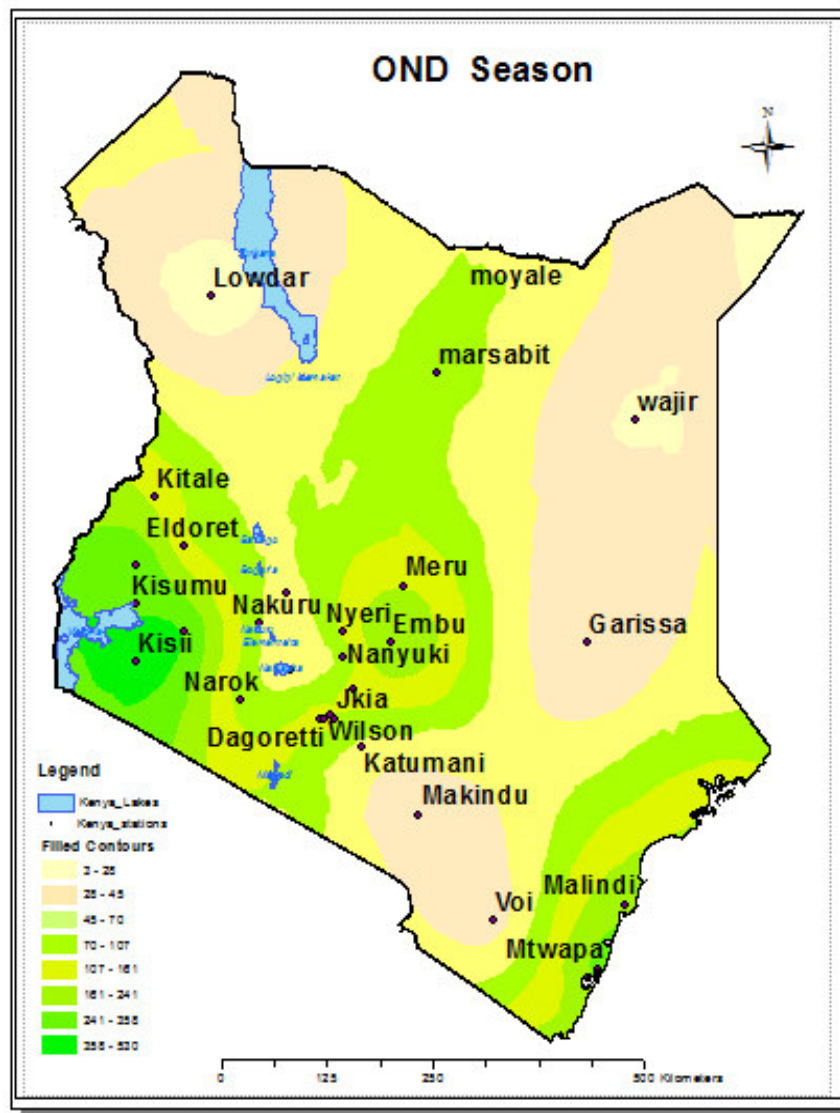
OND Season

N

Lowdar
moyale
marsabit
wajir
Kitale
Eldoret
Kisumu
Kisii
Nakuru
Nyeri
Meru
Embu
Nanyuki
Garissa
Narok
Jkia
Wilson
Dagoretti
Katumani
Makindu
Voi
Malindi
Mtwapa

Legend
Kenya_Lakes
Kenya_stations
Filled Contours
3 - 25
25 - 45
45 - 70
70 - 107
107 - 161
161 - 241
241 - 356
356 - 530

0 125 250 500 Kilometers